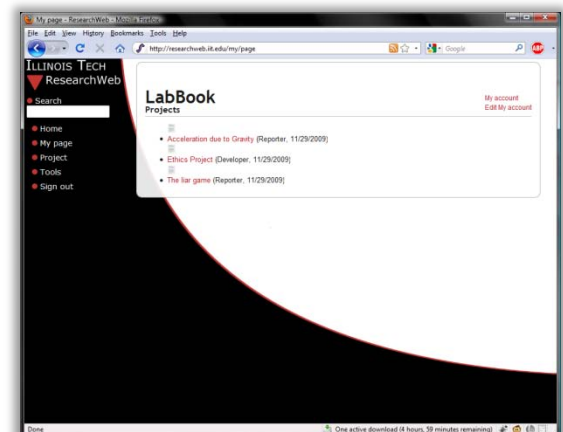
My page - ResearchWeb - Mozilla Firefox

File Edit View History Bookmarks Tools Help

http://researchweb.iit.edu/my/page

Google

ILLINOIS TECH
ResearchWeb

Search

Home
My page
Project
Tools
Sign out

LabBook
Projects

My account
Edit My account

- Acceleration due to Gravity (Reporter, 11/29/2009)
- Ethics Project (Developer, 11/29/2009)
- The liar game (Reporter, 11/29/2009)

Done

One active download (4 hours, 59 minutes remaining)